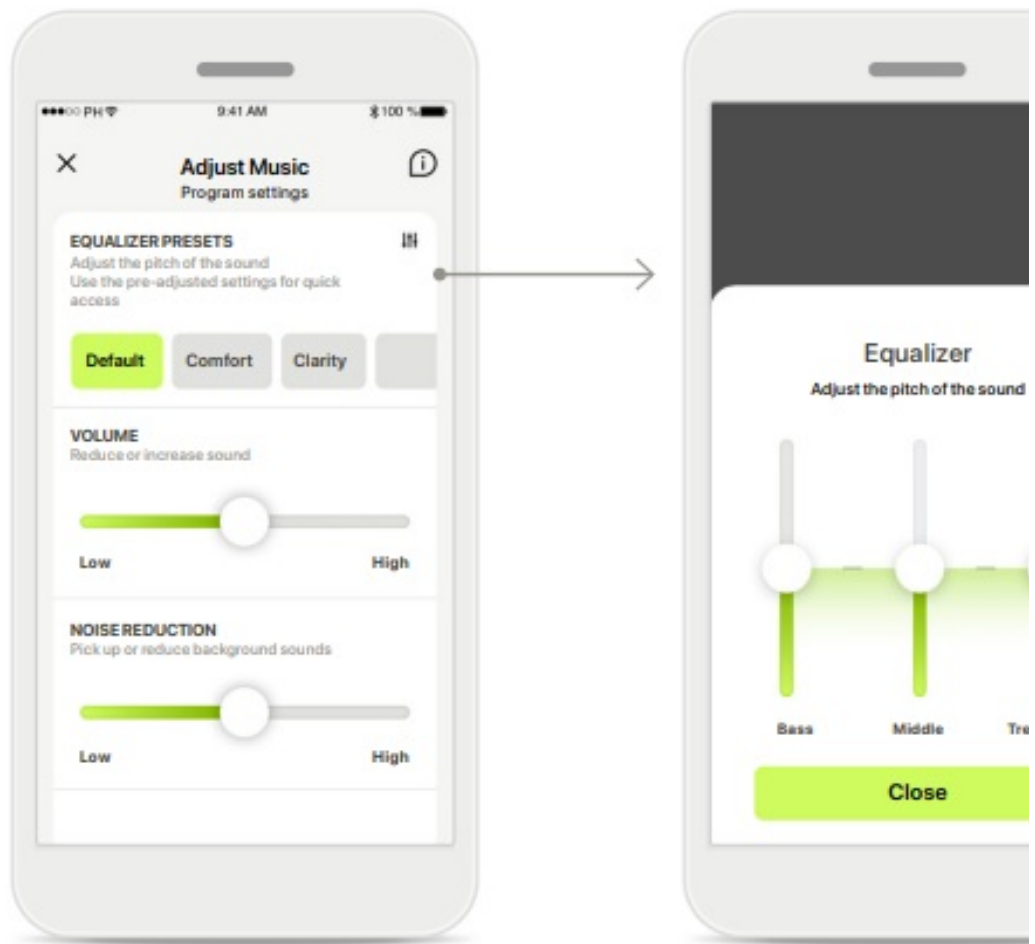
●●●○○ PH 9:41 AM 100 %

×
Adjust Music
Program settings

EQUALIZER PRESETS
Adjust the pitch of the sound
Use the pre-adjusted settings for quick access

Default
Comfort
Clarity

VOLUME
Reduce or increase sound

Low
High

NOISE REDUCTION
Pick up or reduce background sounds

Low
High

Equalizer
Adjust the pitch of the sound

Bass
Middle
Tre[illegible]

Close